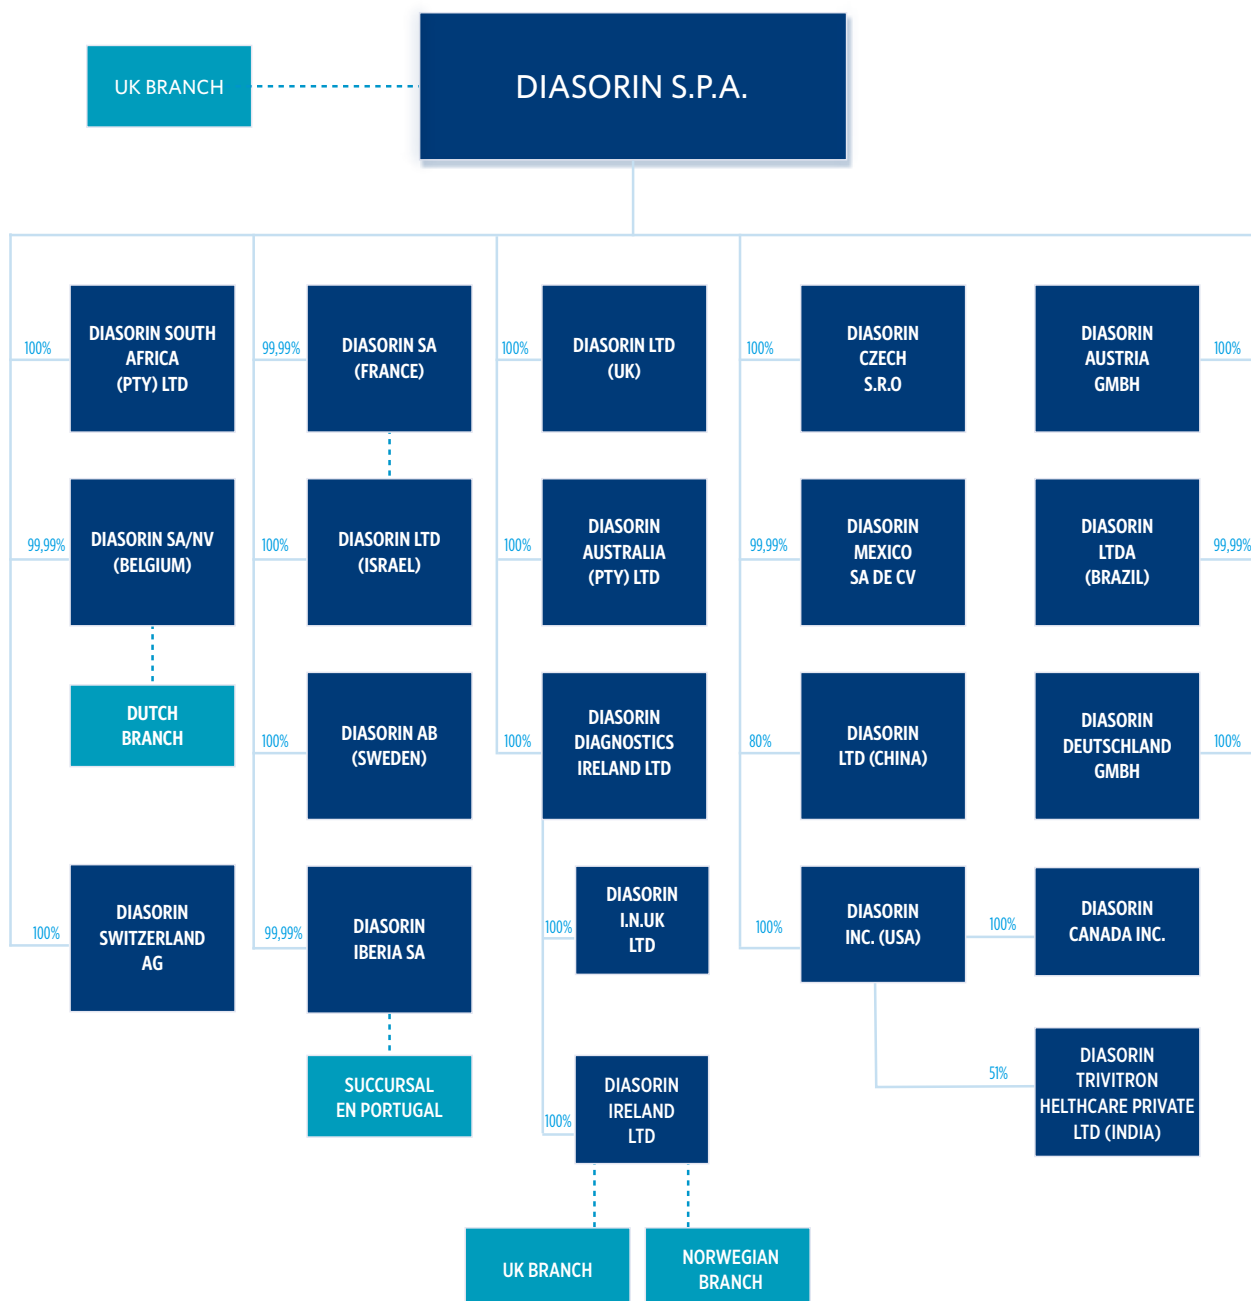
UK BRANCH

DIASORIN S.P.A.

100%
DIASORIN SOUTH AFRICA (PTY) LTD

99,99%
DIASORIN SA (FRANCE)

100%
DIASORIN LTD (UK)

100%
DIASORIN CZECH S.R.O

DIASORIN AUSTRIA GMBH
100%

99,99%
DIASORIN SA/NV (BELGIUM)

100%
DIASORIN LTD (ISRAEL)

100%
DIASORIN AUSTRALIA (PTY) LTD

99,99%
DIASORIN MEXICO SA DE CV

DIASORIN LTDA (BRAZIL)
99,99%

DUTCH BRANCH

100%
DIASORIN AB (SWEDEN)

100%
DIASORIN DIAGNOSTICS IRELAND LTD

80%
DIASORIN LTD (CHINA)

DIASORIN DEUTSCHLAND GMBH
100%

100%
DIASORIN SWITZERLAND AG

99,99%
DIASORIN IBERIA SA

100%
DIASORIN I.N.UK LTD

100%
DIASORIN INC. (USA)

100%
DIASORIN CANADA INC.

SUCCURSAL EN PORTUGAL

51%
DIASORIN TRIVITRON HELTHCARE PRIVATE LTD (INDIA)

100%
DIASORIN IRELAND LTD

UK BRANCH

NORWEGIAN BRANCH